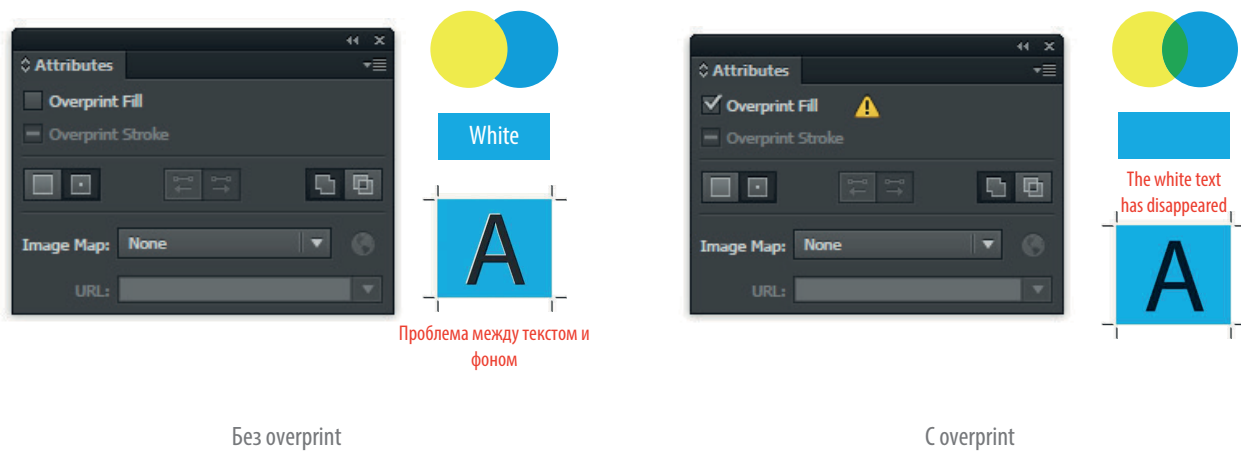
◂◂ ✕
Attributes
Overprint Fill
Overprint Stroke
Image Map: None
URL:

White

A

Проблема между текстом и фоном

Без overprint

◂◂ ✕
Attributes
Overprint Fill
Overprint Stroke
Image Map: None
URL:

The white text has disappeared

A

С overprint